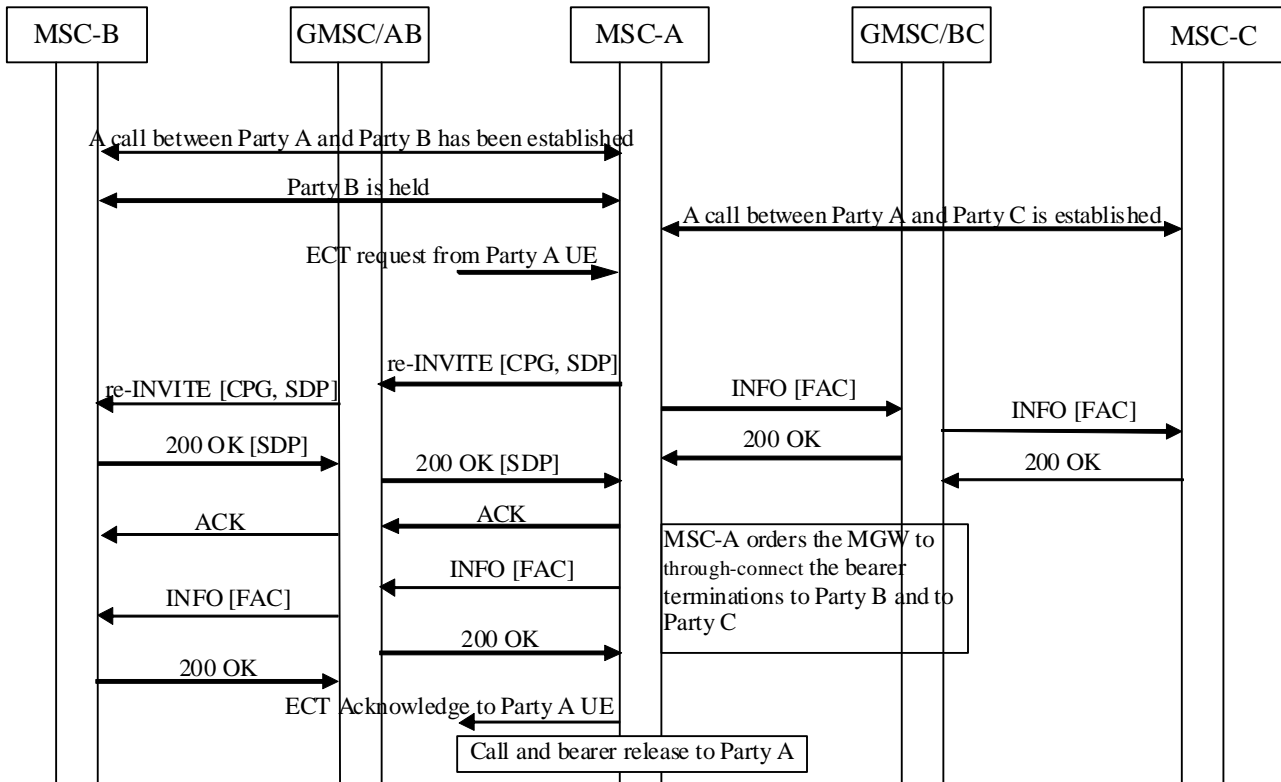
MSC-B
GMSC/AB
MSC-A
GMSC/BC
MSC-C

A call between Party A and Party B has been established

Party B is held

A call between Party A and Party C is established

ECT request from Party A UE

re-INVITE [CPG, SDP]

re-INVITE [CPG, SDP]

INFO [FAC]

INFO [FAC]

200 OK

200 OK [SDP]

200 OK [SDP]

200 OK

ACK

ACK

MSC-A orders the MGW to through-connect the bearer terminations to Party B and to Party C

INFO [FAC]

INFO [FAC]

200 OK

200 OK

ECT Acknowledge to Party A UE

Call and bearer release to Party A